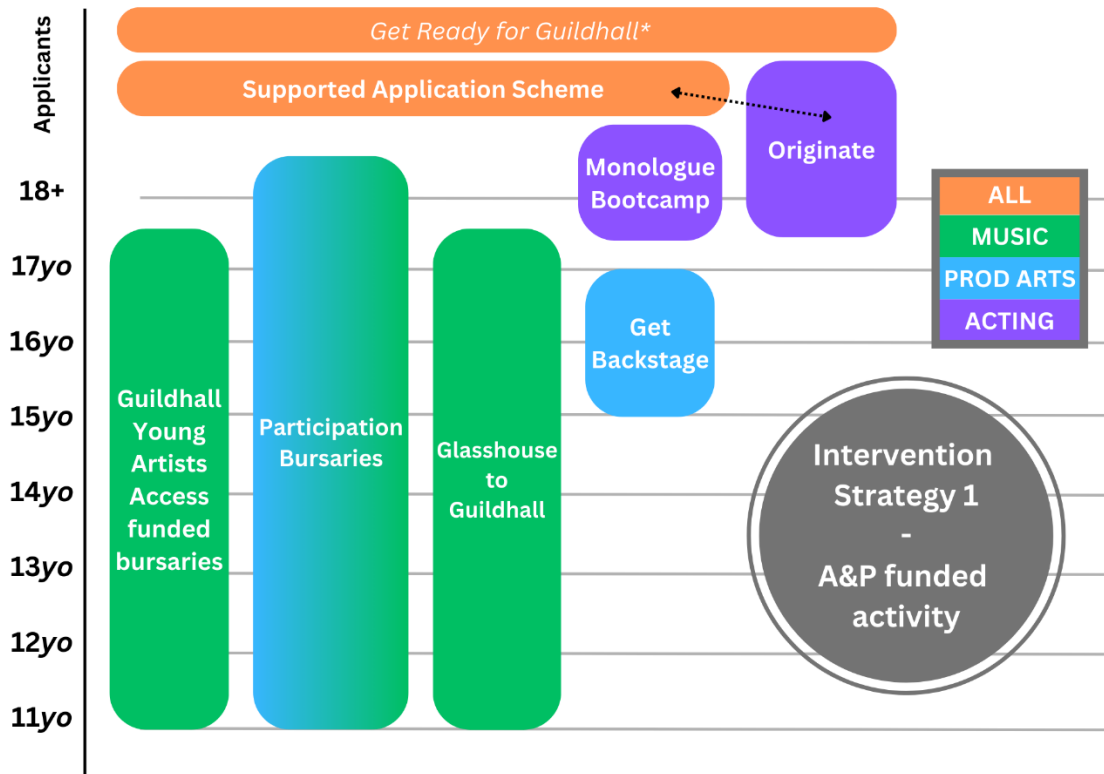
Applicants

Get Ready for Guildhall*

Supported Application Scheme

Originate

Monologue Bootcamp

18+

17yo

16yo

15yo

14yo

13yo

12yo

11yo

Guildhall Young Artists Access funded bursaries

Participation Bursaries

Glasshouse to Guildhall

Get Backstage

| ALL |
|---|
| MUSIC |
| PROD ARTS |
| ACTING |

Intervention Strategy 1 - A&P funded activity